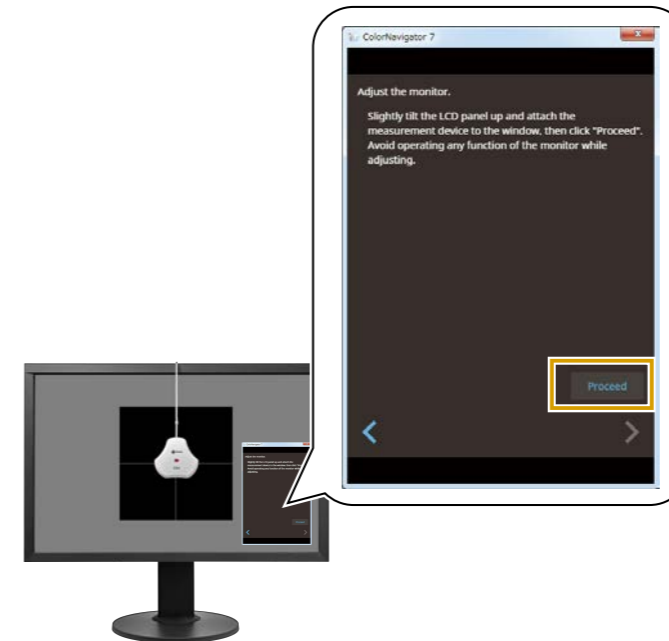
ColorNavigator 7

Adjust the monitor.

Slightly tilt the LCD panel up and attach the measurement device to the window, then click "Proceed". Avoid operating any function of the monitor while adjusting.

Proceed